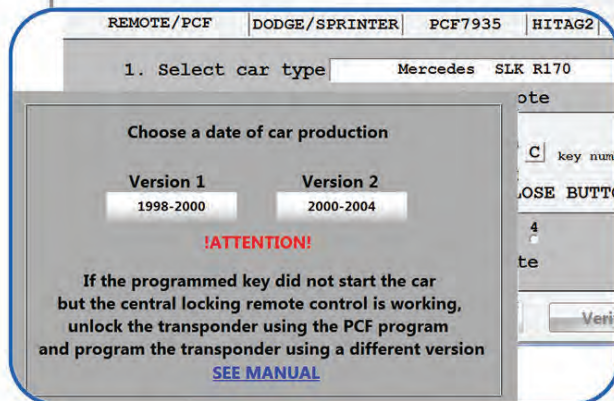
REMOTE/PCF DODGE/SPRINTER PCF7935 HITAG2

1. Select car type Mercedes SLK R170

ote

C key num

OSE BUTT

4

te

Veri

Choose a date of car production

Version 1
1998-2000

Version 2
2000-2004

!ATTENTION!

If the programmed key did not start the car but the central locking remote control is working, unlock the transponder using the PCF program and program the transponder using a different version
SEE MANUAL